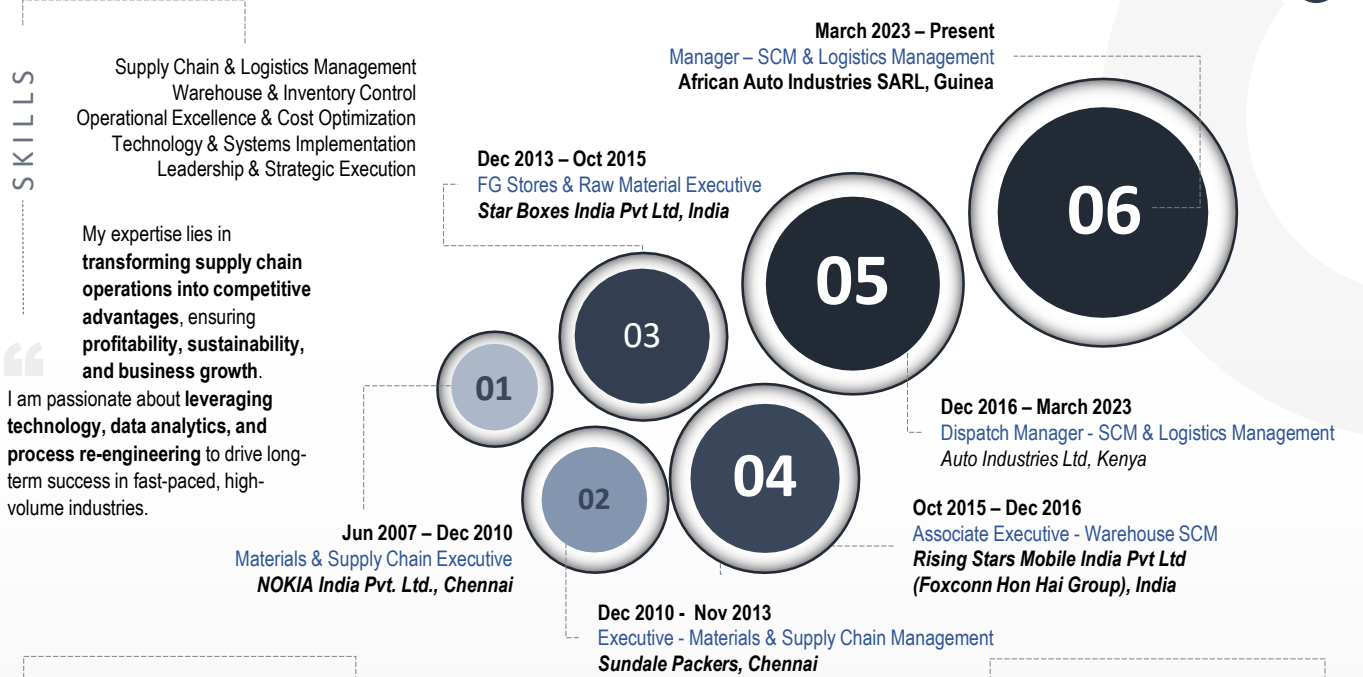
SKILLS

Supply Chain & Logistics Management
Warehouse & Inventory Control
Operational Excellence & Cost Optimization
Technology & Systems Implementation
Leadership & Strategic Execution

My expertise lies in **transforming supply chain operations into competitive advantages**, ensuring **profitability, sustainability, and business growth**.

I am passionate about **leveraging technology, data analytics, and process re-engineering** to drive long-term success in fast-paced, high-volume industries.

March 2023 – Present
Manager – SCM & Logistics Management
African Auto Industries SARL, Guinea

Dec 2013 – Oct 2015
FG Stores & Raw Material Executive
Star Boxes India Pvt Ltd, India

06

05

03

01

02

04

Dec 2016 – March 2023
Dispatch Manager - SCM & Logistics Management
Auto Industries Ltd, Kenya

Oct 2015 – Dec 2016
Associate Executive - Warehouse SCM
Rising Stars Mobile India Pvt Ltd
(Foxconn Hon Hai Group), India

Jun 2007 – Dec 2010
Materials & Supply Chain Executive
NOKIA India Pvt. Ltd., Chennai

Dec 2010 - Nov 2013
Executive - Materials & Supply Chain Management
Sundale Packers, Chennai